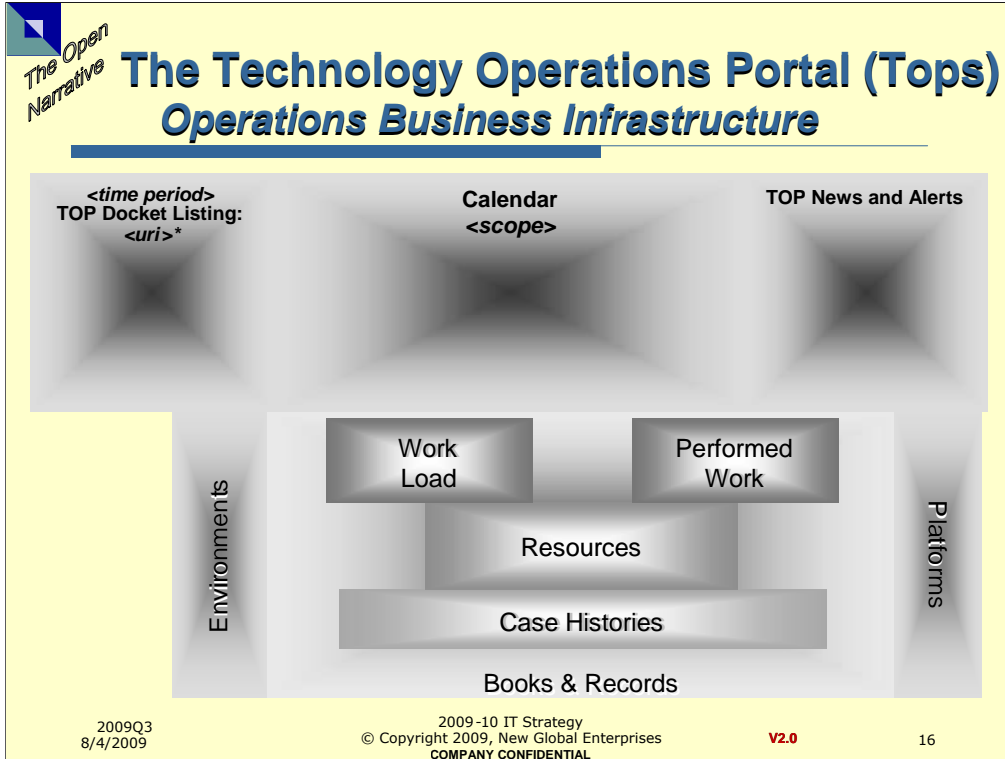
The Open Narrative

The Technology Operations Portal (Tops)
Operations Business Infrastructure

<time period>
TOP Docket Listing:
<uri>*

Calendar
<scope>

TOP News and Alerts

Environments

Work Load

Performed Work

Resources

Case Histories

Platforms

Books & Records

2009Q3
8/4/2009

2009-10 IT Strategy
© Copyright 2009, New Global Enterprises
COMPANY CONFIDENTIAL

V2.0

16